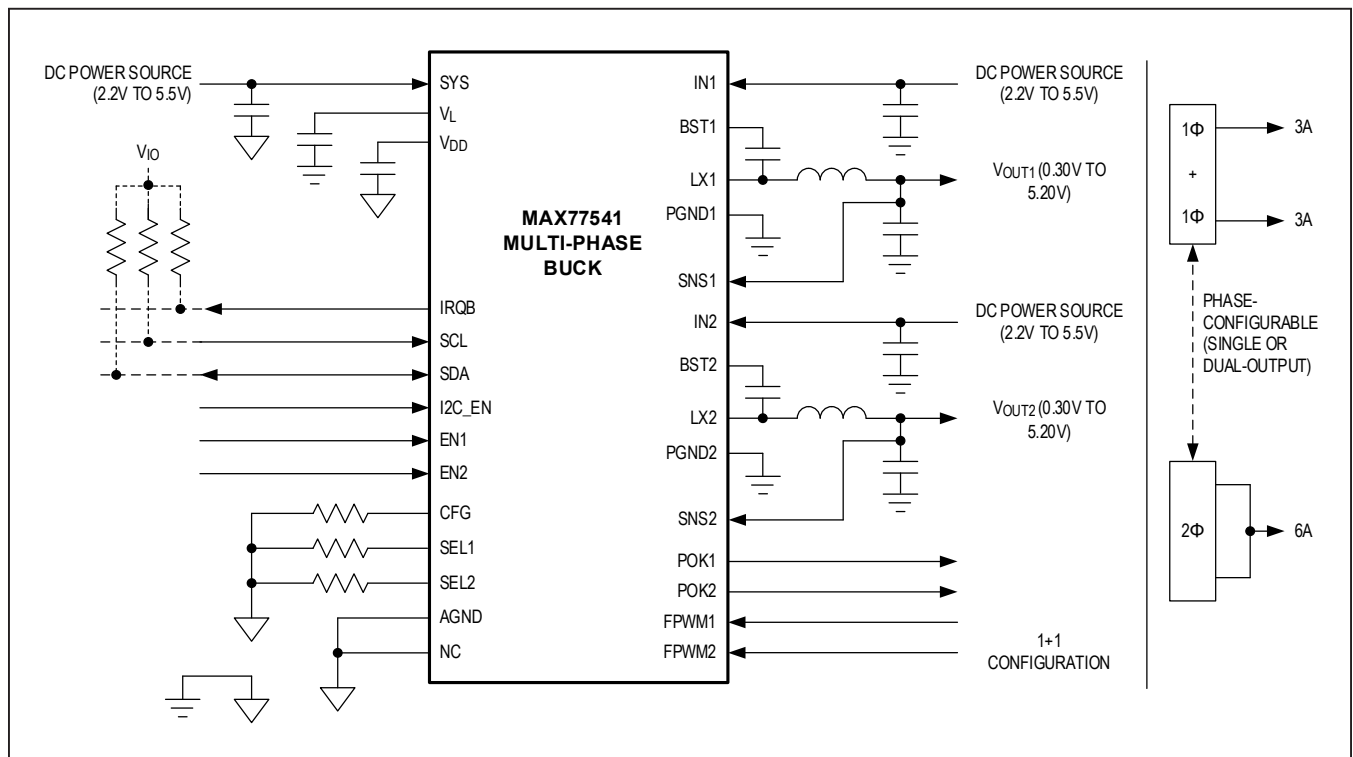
DC POWER SOURCE (2.2V TO 5.5V)

$V_{IO}$

SYS
$V_L$
$V_{DD}$

MAX77541 MULTI-PHASE BUCK

IRQB
SCL
SDA
I2C_EN
EN1
EN2
CFG
SEL1
SEL2
AGND
NC

IN1
BST1
LX1
PGND1
SNS1
IN2
BST2
LX2
PGND2
SNS2
POK1
POK2
FPWM1
FPWM2

DC POWER SOURCE (2.2V TO 5.5V)

$V_{OUT1}$ (0.30V TO 5.20V)

DC POWER SOURCE (2.2V TO 5.5V)

$V_{OUT2}$ (0.30V TO 5.20V)

1+1 CONFIGURATION

1Φ
3A
+
1Φ
3A

PHASE-CONFIGURABLE (SINGLE OR DUAL-OUTPUT)

2Φ
6A